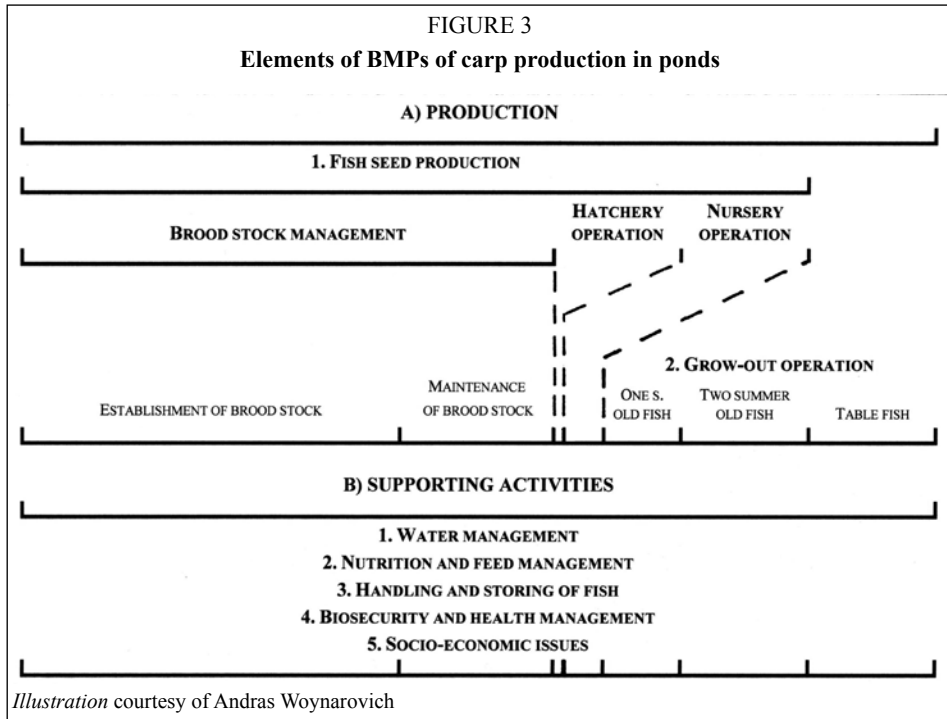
FIGURE 3

**Elements of BMPs of carp production in ponds**

A) PRODUCTION

1. FISH SEED PRODUCTION

BROOD STOCK MANAGEMENT

HATCHERY OPERATION

NURSERY OPERATION

2. GROW-OUT OPERATION

ESTABLISHMENT OF BROOD STOCK

MAINTENANCE OF BROOD STOCK

ONE S. OLD FISH

TWO SUMMER OLD FISH

TABLE FISH

B) SUPPORTING ACTIVITIES

1. WATER MANAGEMENT
2. NUTRITION AND FEED MANAGEMENT
3. HANDLING AND STORING OF FISH
4. BIOSECURITY AND HEALTH MANAGEMENT
5. SOCIO-ECONOMIC ISSUES

*Illustration* courtesy of Andras Woynarovich